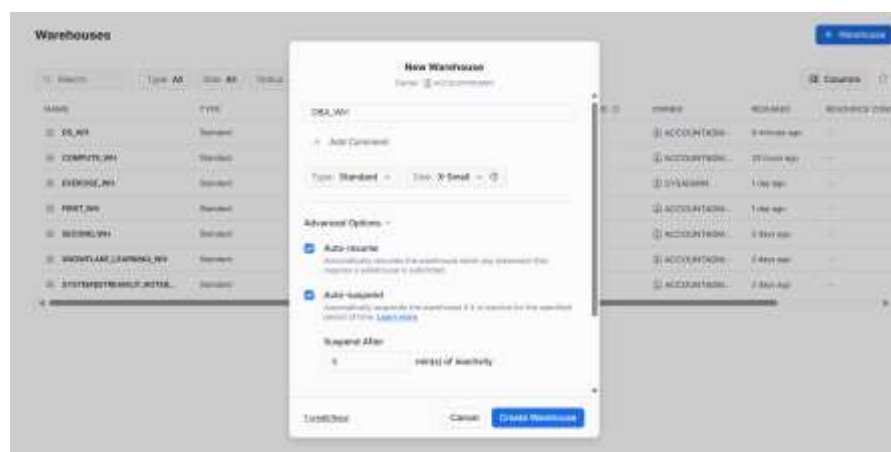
Warehouses

+ Warehouse

Search Type All Size All Status

Columns

NAME TYPE OWNER RESUMED RESOURCE CONS

DS_WH Standard ACCOUNTADM... 5 minutes ago —

COMPUTE_WH Standard ACCOUNTADM... 20 hours ago —

EXERCISE_WH Standard SYSADMIN 1 day ago —

FIRST_WH Standard ACCOUNTADM... 1 day ago —

SECOND_WH Standard ACCOUNTADM... 2 days ago —

SNOWFLAKE_LEARNING_WH Standard ACCOUNTADM... 2 days ago —

SYSTEM$STREAMLIT_NOTEB... Standard ACCOUNTADM... 2 days ago —

New Warehouse

Owner: ACCOUNTADMIN

DBA_WH

+ Add Comment

Type: Standard Size: X-Small

Advanced Options

Auto-resume
Automatically resumes the warehouse when any statement that requires a warehouse is submitted.

Auto-suspend
Automatically suspends the warehouse if it is inactive for the specified period of time. Learn more

Suspend After

5 min(s) of inactivity

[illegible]

Cancel Create Warehouse